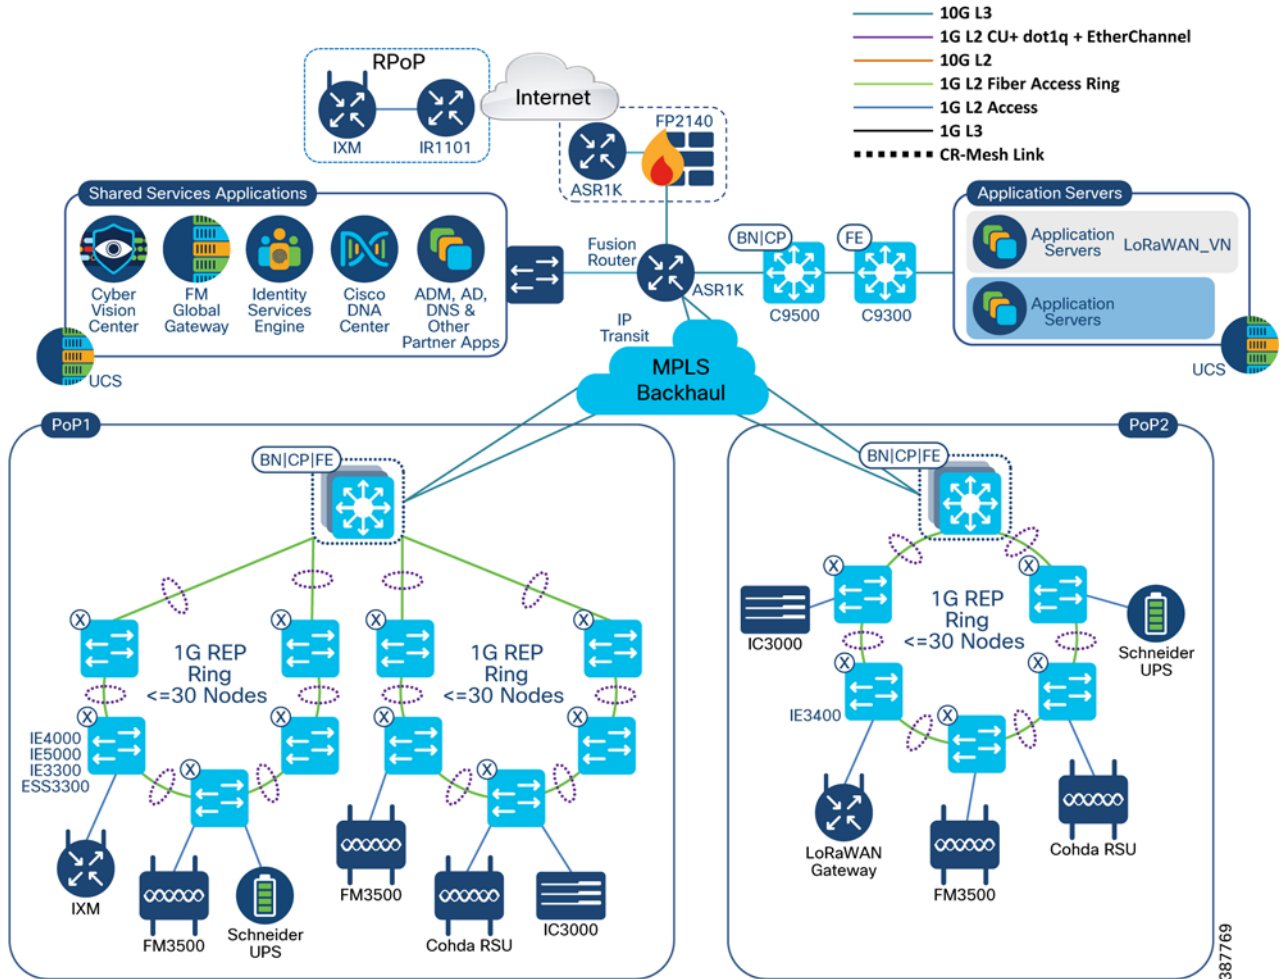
10G L3
1G L2 CU+ dot1q + EtherChannel
10G L2
1G L2 Fiber Access Ring
1G L2 Access
1G L3
CR-Mesh Link

RPoP
IXM
IR1101
Internet
FP2140
ASR1K

Shared Services Applications
Cyber Vision Center
FM Global Gateway
Identity Services Engine
Cisco DNA Center
ADM, AD, DNS & Other Partner Apps
UCS

Fusion Router
ASR1K
IP Transit
BN|CP
C9500
FE
C9300

Application Servers
Application Servers
LoRaWAN_VN
Application Servers
UCS

MPLS Backhaul

PoP1
BN|CP|FE
1G REP Ring <=30 Nodes
1G REP Ring <=30 Nodes
IE4000
IE5000
IE3300
ESS3300
IXM
FM3500
Schneider UPS
FM3500
Cohda RSU
IC3000

PoP2
BN|CP|FE
1G REP Ring <=30 Nodes
IC3000
Schneider UPS
IE3400
LoRaWAN Gateway
FM3500
Cohda RSU

387769